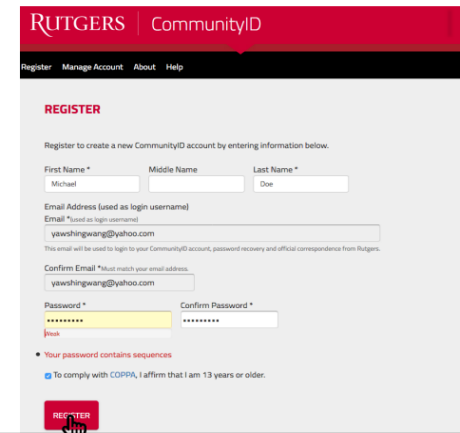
RUTGERS | CommunityID

Register Manage Account About Help

REGISTER

Register to create a new CommunityID account by entering information below.

First Name * Middle Name Last Name *

Michael Doe

Email Address (used as login username)

Email *(used as login username)

yawshingwang@yahoo.com

This email will be used to login to your CommunityID account, password recovery and official correspondence from Rutgers.

Confirm Email *Must match your email address.

yawshingwang@yahoo.com

Password * Confirm Password *

•••••••••• •••••••••

Weak

• Your password contains sequences

To comply with COPPA, I affirm that I am 13 years or older.

REGISTER